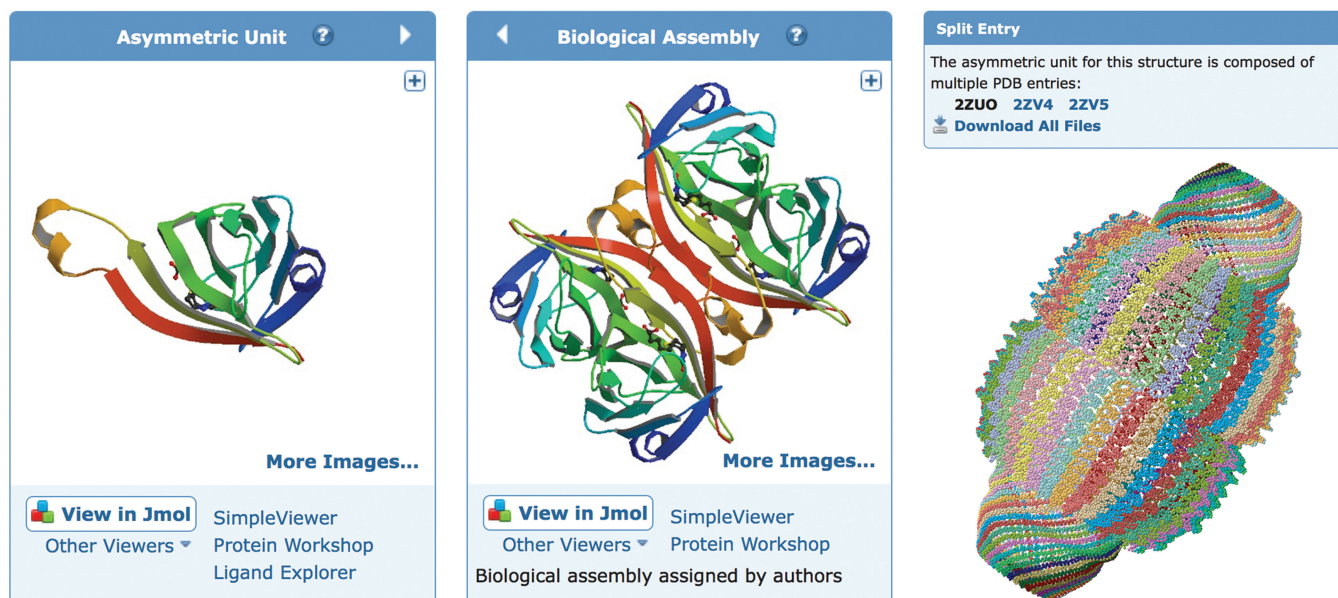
Asymmetric Unit ?

More Images...

View in Jmol
Other Viewers
SimpleViewer
Protein Workshop
Ligand Explorer

Biological Assembly ?

More Images...

View in Jmol
Other Viewers
SimpleViewer
Protein Workshop
Biological assembly assigned by authors

Split Entry
The asymmetric unit for this structure is composed of multiple PDB entries:
2ZUO 2ZV4 2ZV5
Download All Files